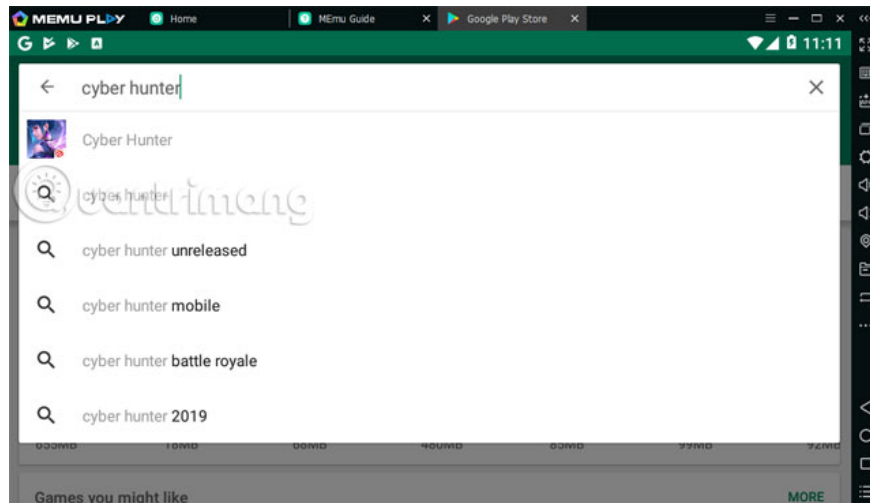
MEMU PLAY
Home
MEmu Guide
Google Play Store
11:11

cyber hunter

Cyber Hunter
cyber hunter
cyber hunter unreleased
cyber hunter mobile
cyber hunter battle royale
cyber hunter 2019

Games you might like
MORE